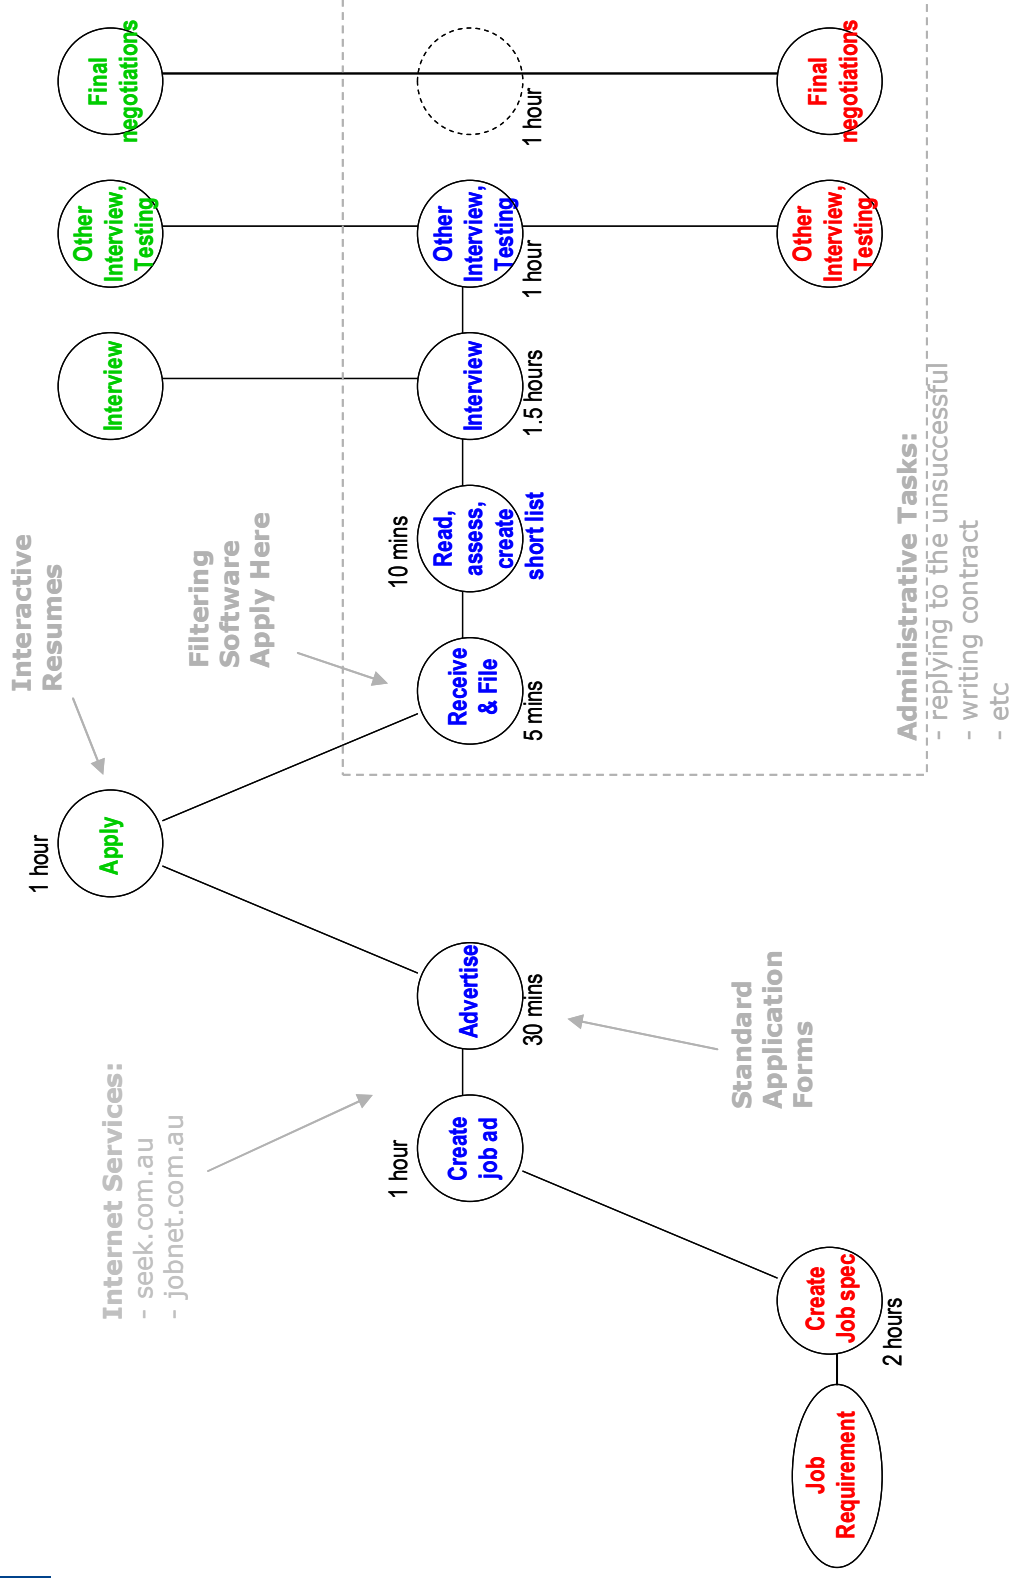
Job Requirement

Create Job spec

2 hours

Create job ad

1 hour

Internet Services:
- seek.com.au
- jobnet.com.au

Advertise

30 mins

Standard Application Forms

Apply

1 hour

Interactive Resumes

Receive & File

5 mins

Filtering Software Apply Here

Read, assess, create short list

10 mins

Interview

1.5 hours

Other Interview, Testing

1 hour

Final negotiations

1 hour

Interview

Other Interview, Testing

Final negotiations

Other Interview, Testing

Final negotiations

Administrative Tasks:
- replying to the unsuccessful
- writing contract
- etc